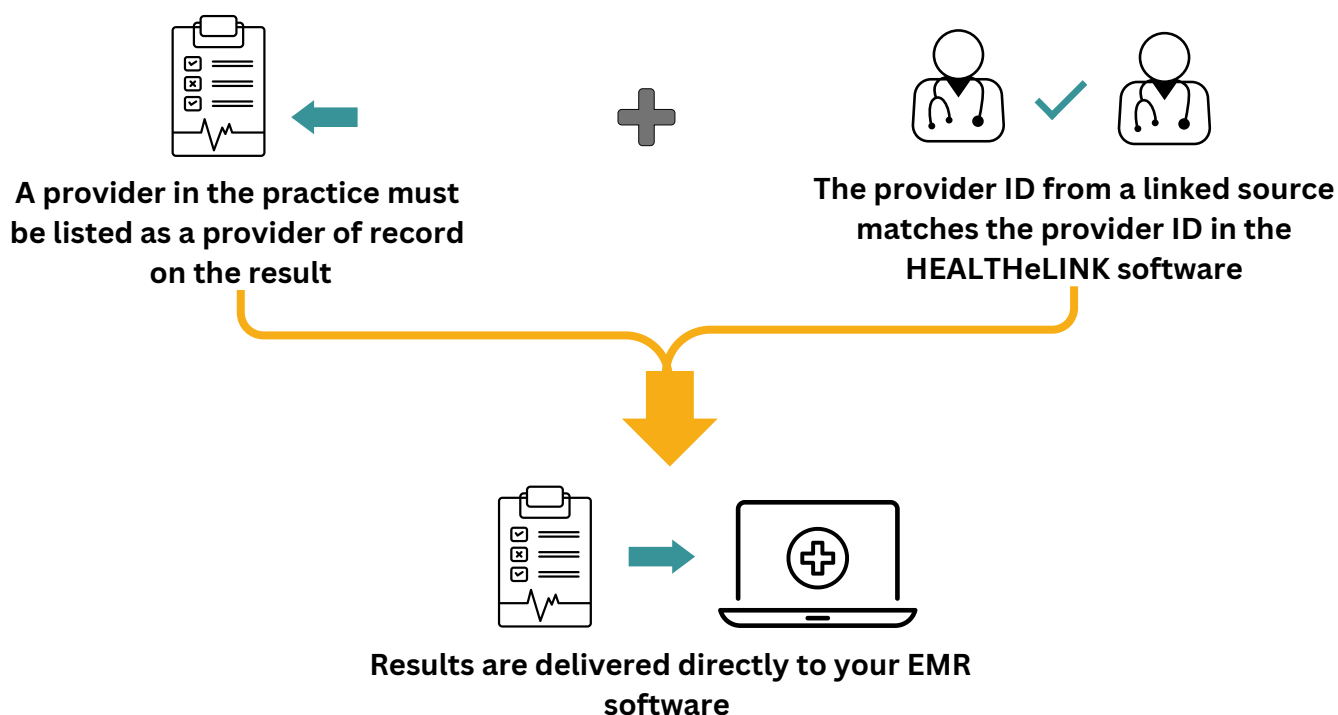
A provider in the practice must be listed as a provider of record on the result

The provider ID from a linked source matches the provider ID in the HEALTHeLINK software

Results are delivered directly to your EMR software